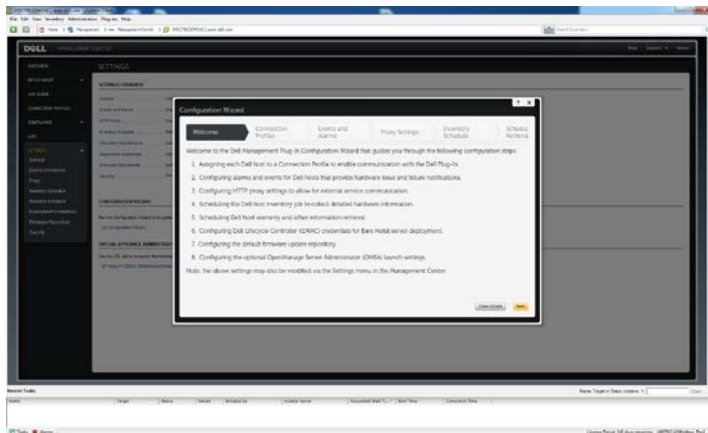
Configuration Wizard

Welcome | Connection Profiles | Events and Alarms | Proxy Settings | Inventory Schedule | Schedule Retrieva

Welcome to the Dell Management Plug-in Configuration Wizard that guides you through the following configuration steps:

1. Assigning each Dell host to a Connection Profile to enable communication with the Dell Plug-in.
2. Configuring alarms and events for Dell hosts that provide hardware issues and failure notifications.
3. Configuring HTTP proxy settings to allow for external service communication.
4. Scheduling the Dell host inventory job to collect detailed hardware information.
5. Scheduling Dell host warranty and other information retrieval.
6. Configuring Dell Lifecycle Controller (iDRAC) credentials for Bare Metal server deployment.
7. Configuring the default firmware update repository.
8. Configuring the optional OpenManage Server Administrator (OMSA) launch settings.

Note: the above settings may also be modified via the Settings menu in the Management Center.

Close Wizard | Next

DELL

SETTINGS

Recent Tasks